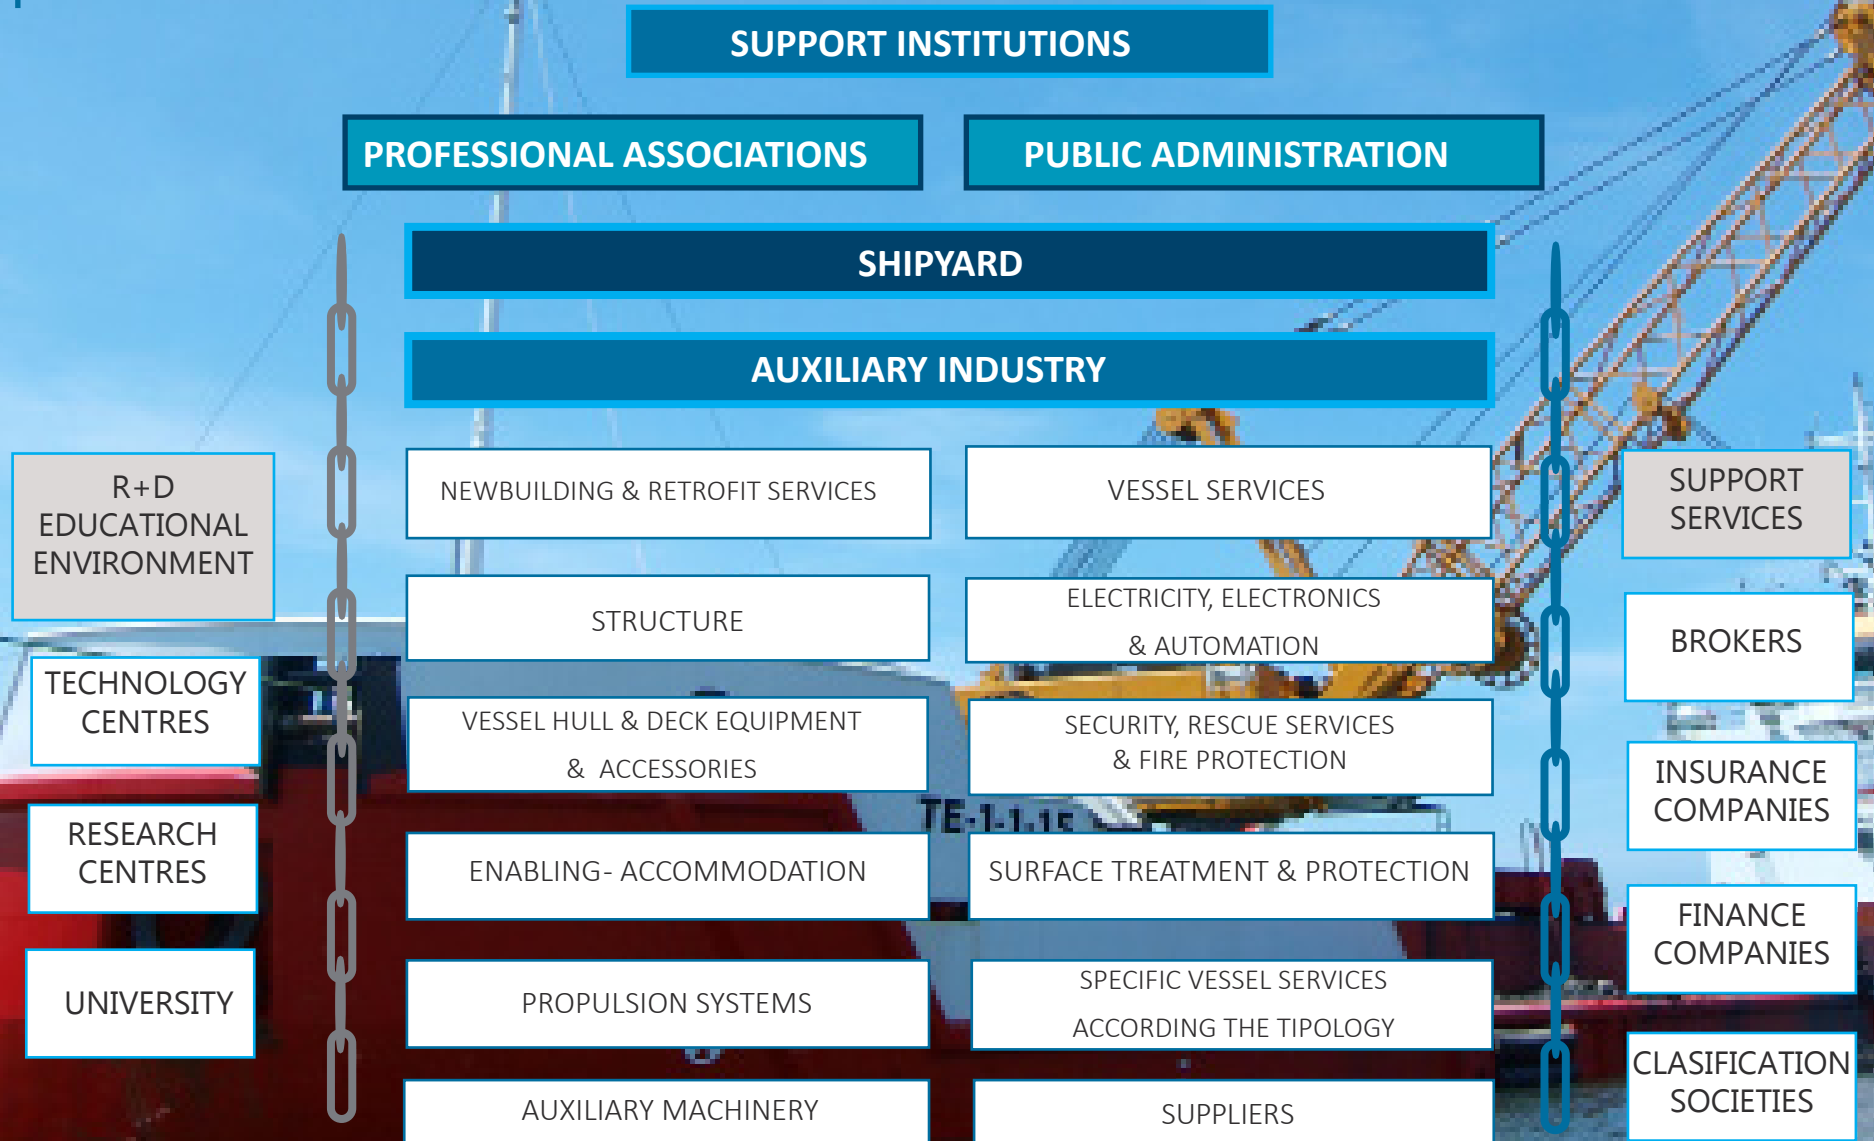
SUPPORT INSTITUTIONS

PROFESSIONAL ASSOCIATIONS

PUBLIC ADMINISTRATION

SHIPYARD

AUXILIARY INDUSTRY

R+D EDUCATIONAL ENVIRONMENT

TECHNOLOGY CENTRES

RESEARCH CENTRES

UNIVERSITY

NEWBUILDING & RETROFIT SERVICES

VESSEL SERVICES

STRUCTURE

ELECTRICITY, ELECTRONICS & AUTOMATION

VESSEL HULL & DECK EQUIPMENT & ACCESSORIES

SECURITY, RESCUE SERVICES & FIRE PROTECTION

ENABLING- ACCOMMODATION

SURFACE TREATMENT & PROTECTION

PROPULSION SYSTEMS

SPECIFIC VESSEL SERVICES ACCORDING THE TIPOLOGY

AUXILIARY MACHINERY

SUPPLIERS

SUPPORT SERVICES

BROKERS

INSURANCE COMPANIES

FINANCE COMPANIES

CLASIFICATION SOCIETIES

TE-1-1-15